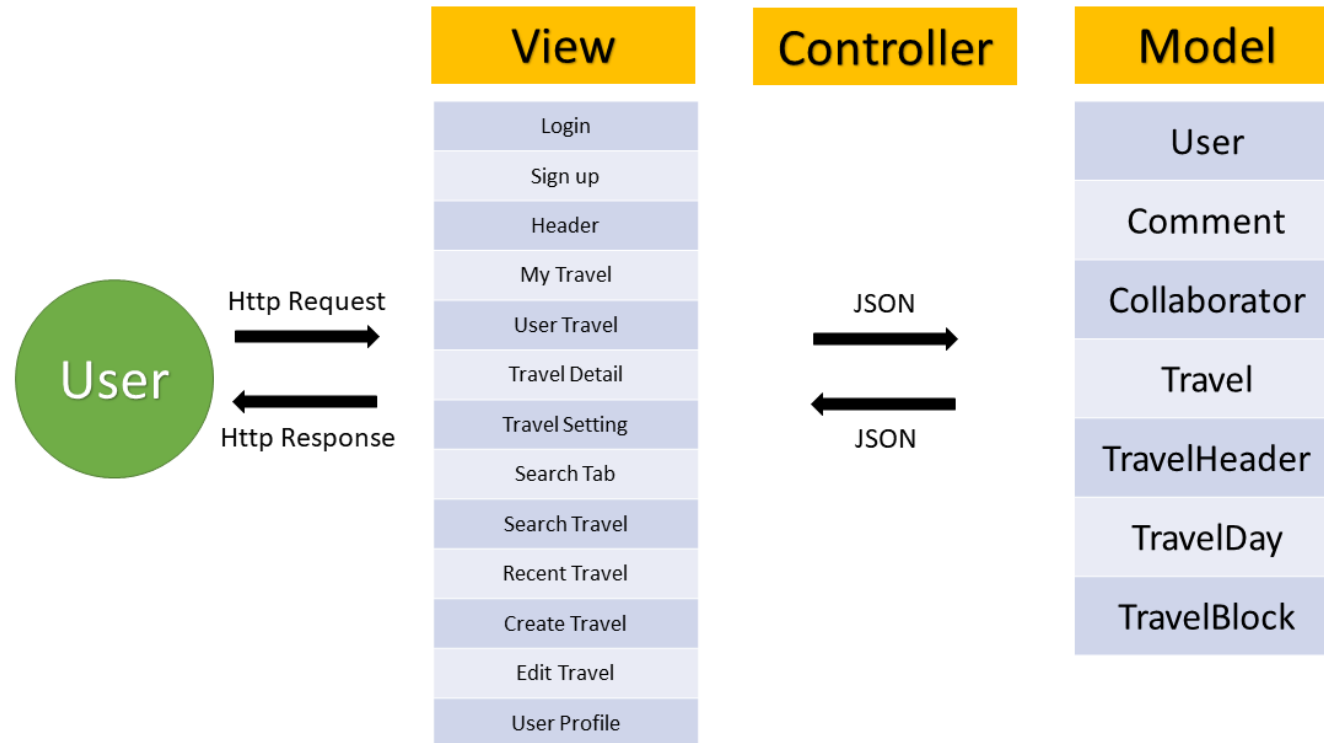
User

Http Request

Http Response

View

Login
Sign up
Header
My Travel
User Travel
Travel Detail
Travel Setting
Search Tab
Search Travel
Recent Travel
Create Travel
Edit Travel
User Profile

Controller

JSON

JSON

Model

User
Comment
Collaborator
Travel
TravelHeader
TravelDay
TravelBlock